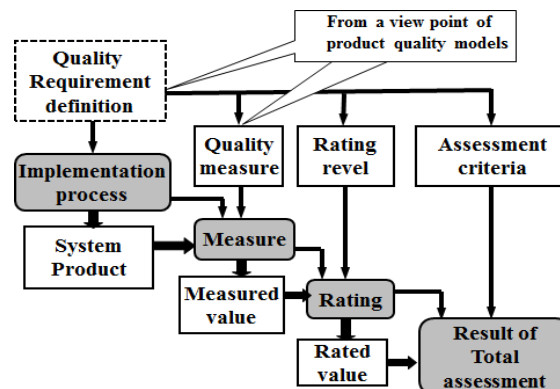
From a view point of product quality models

Quality Requirement definition

Quality measure

Rating revel

Assessment criteria

Implementation process

System Product

Measure

Measured value

Rating

Rated value

Result of Total assessment